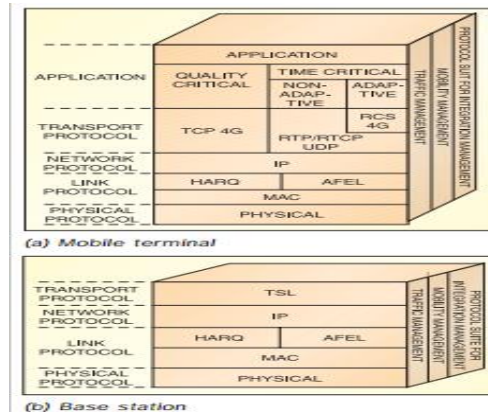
APPLICATION
APPLICATION
QUALITY CRITICAL
TIME CRITICAL
NON-ADAPTIVE
ADAPTIVE
TRANSPORT PROTOCOL
TCP 4G
RCS 4G
RTP/RTCP UDP
NETWORK PROTOCOL
IP
LINK PROTOCOL
HARQ
AFEL
MAC
PHYSICAL PROTOCOL
PHYSICAL
TRAFFIC MANAGEMENT
MOBILITY MANAGEMENT
PROTOCOL SUIT FOR INTEGRATION MANAGEMENT

(a) Mobile terminal

TRANSPORT PROTOCOL
TSL
NETWORK PROTOCOL
IP
LINK PROTOCOL
HARQ
AFEL
MAC
PHYSICAL PROTOCOL
PHYSICAL
TRAFFIC MANAGEMENT
MOBILITY MANAGEMENT
PROTOCOL SUITE FOR INTEGRATION MANAGEMENT

(b) Base station